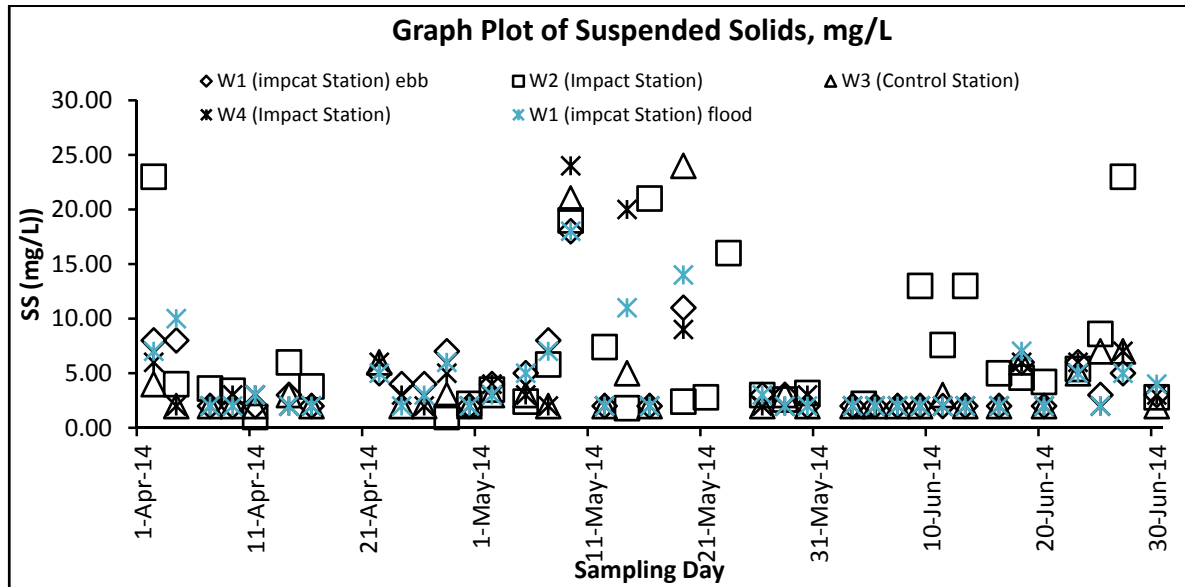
Graph Plot of Suspended Solids, mg/L

W1 (impcat Station) ebb
W2 (Impact Station)
W3 (Control Station)
W4 (Impact Station)
W1 (impcat Station) flood

SS (mg/L)

30.00
25.00
20.00
15.00
10.00
5.00
0.00

1-Apr-14
11-Apr-14
21-Apr-14
1-May-14
11-May-14
21-May-14
31-May-14
10-Jun-14
20-Jun-14
30-Jun-14

Sampling Day